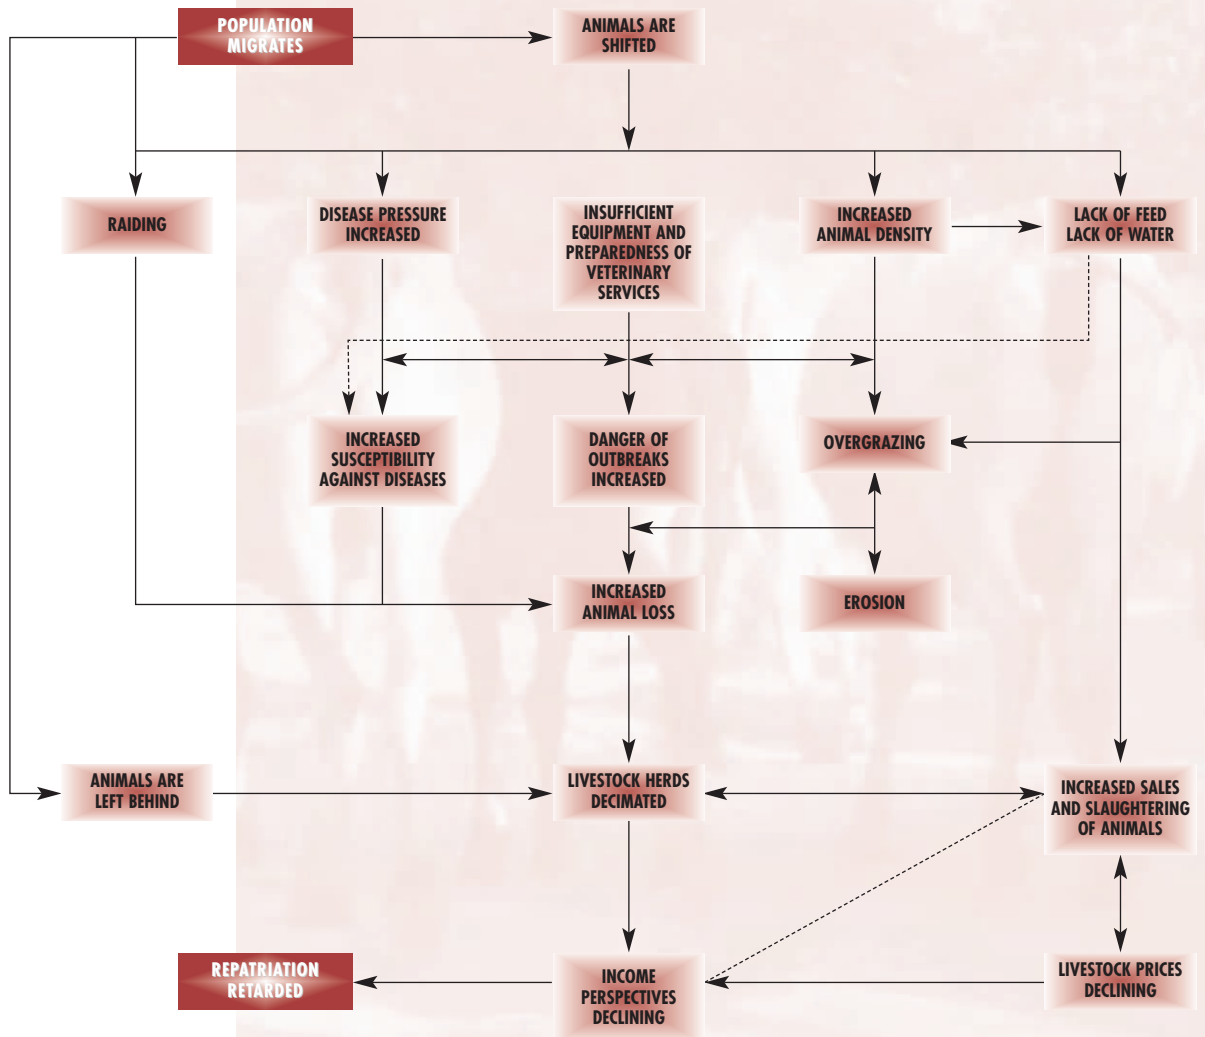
POPULATION MIGRATES

ANIMALS ARE SHIFTED

RAIDING

DISEASE PRESSURE INCREASED

INSUFFICIENT EQUIPMENT AND PREPAREDNESS OF VETERINARY SERVICES

INCREASED ANIMAL DENSITY

LACK OF FEED LACK OF WATER

INCREASED SUSCEPTIBILITY AGAINST DISEASES

DANGER OF OUTBREAKS INCREASED

OVERGRAZING

INCREASED ANIMAL LOSS

EROSION

ANIMALS ARE LEFT BEHIND

LIVESTOCK HERDS DECIMATED

INCREASED SALES AND SLAUGHTERING OF ANIMALS

REPATRIATION RETARDED

INCOME PERSPECTIVES DECLINING

LIVESTOCK PRICES DECLINING